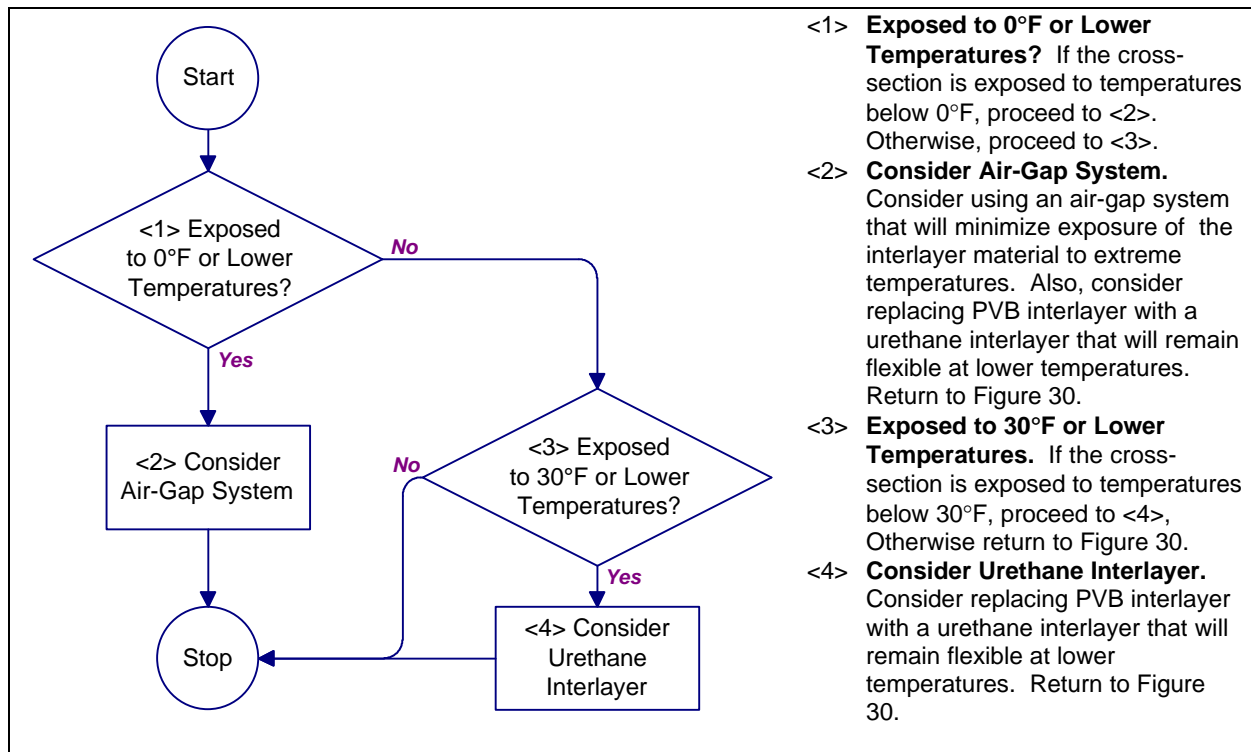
Start

<1> Exposed to 0°F or Lower Temperatures?

No

Yes

<2> Consider Air-Gap System

<3> Exposed to 30°F or Lower Temperatures?

No

Yes

<4> Consider Urethane Interlayer

Stop

<1> **Exposed to 0°F or Lower Temperatures?** If the cross-section is exposed to temperatures below 0°F, proceed to <2>. Otherwise, proceed to <3>.

<2> **Consider Air-Gap System.** Consider using an air-gap system that will minimize exposure of the interlayer material to extreme temperatures. Also, consider replacing PVB interlayer with a urethane interlayer that will remain flexible at lower temperatures. Return to Figure 30.

<3> **Exposed to 30°F or Lower Temperatures.** If the cross-section is exposed to temperatures below 30°F, proceed to <4>, Otherwise return to Figure 30.

<4> **Consider Urethane Interlayer.** Consider replacing PVB interlayer with a urethane interlayer that will remain flexible at lower temperatures. Return to Figure 30.